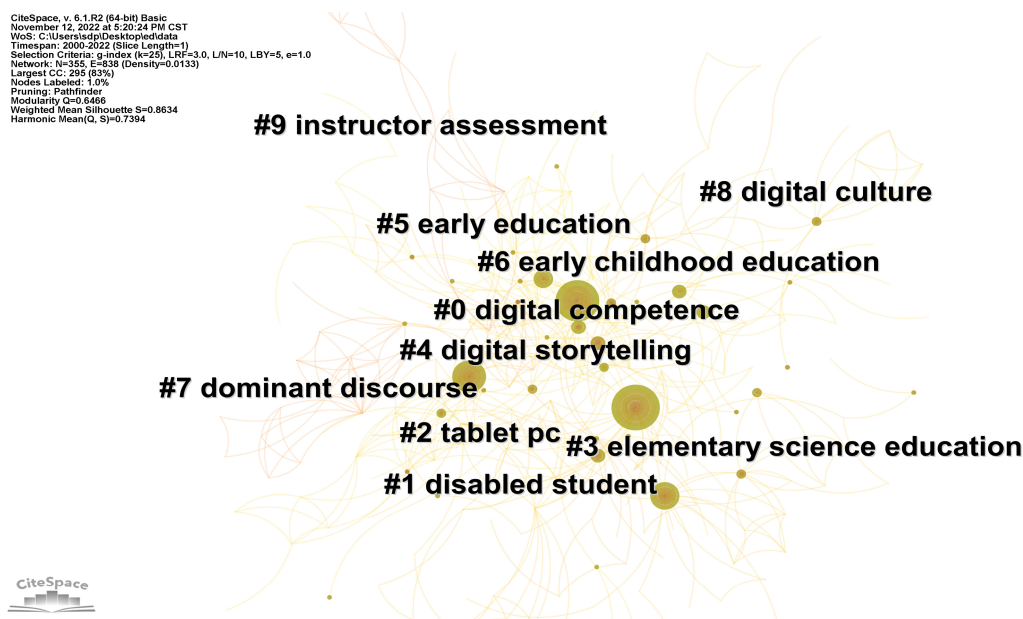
CiteSpace, v. 6.1.R2 (64-bit) Basic
November 12, 2022 at 5:20:24 PM CST
WoS: C:\Users\sdp\Desktop\ed\data
Timespan: 2000-2022 (Slice Length=1)
Selection Criteria: g-index (k=25), LRF=3.0, L/N=10, LBY=5, e=1.0
Network: N=355, E=838 (Density=0.0133)
Largest CC: 295 (83%)
Nodes Labeled: 1.0%
Pruning: Pathfinder
Modularity Q=0.6466
Weighted Mean Silhouette S=0.8634
Harmonic Mean(Q, S)=0.7394

#9 instructor assessment

#8 digital culture

#5 early education

#6 early childhood education

#0 digital competence

#4 digital storytelling

#7 dominant discourse

#2 tablet pc

#3 elementary science education

#1 disabled student

CiteSpace